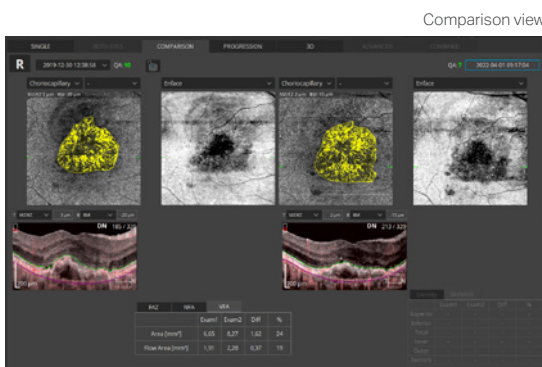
Comparison view

SINGLE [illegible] COMPARISON PROGRESSION 3D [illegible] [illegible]

R 2019-12-30 13:38:58 QA: 10

QA: 7 2022-04-01 09:57:04

Choriocapillary - Enface Choriocapillary - Enface

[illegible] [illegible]

DN 185 / 320

DN 212 / 320

200 µm

200 µm

| FAZ | NFA | VFA | |
|---|---|---|---|

| | Exam1 | Exam2 | Diff | % |
|---|---|---|---|---|
| Area [mm²] | 6,65 | 8,27 | 1,62 | 24 |
| Flow Area [mm²] | 1,91 | 2,28 | 0,37 | 19 |